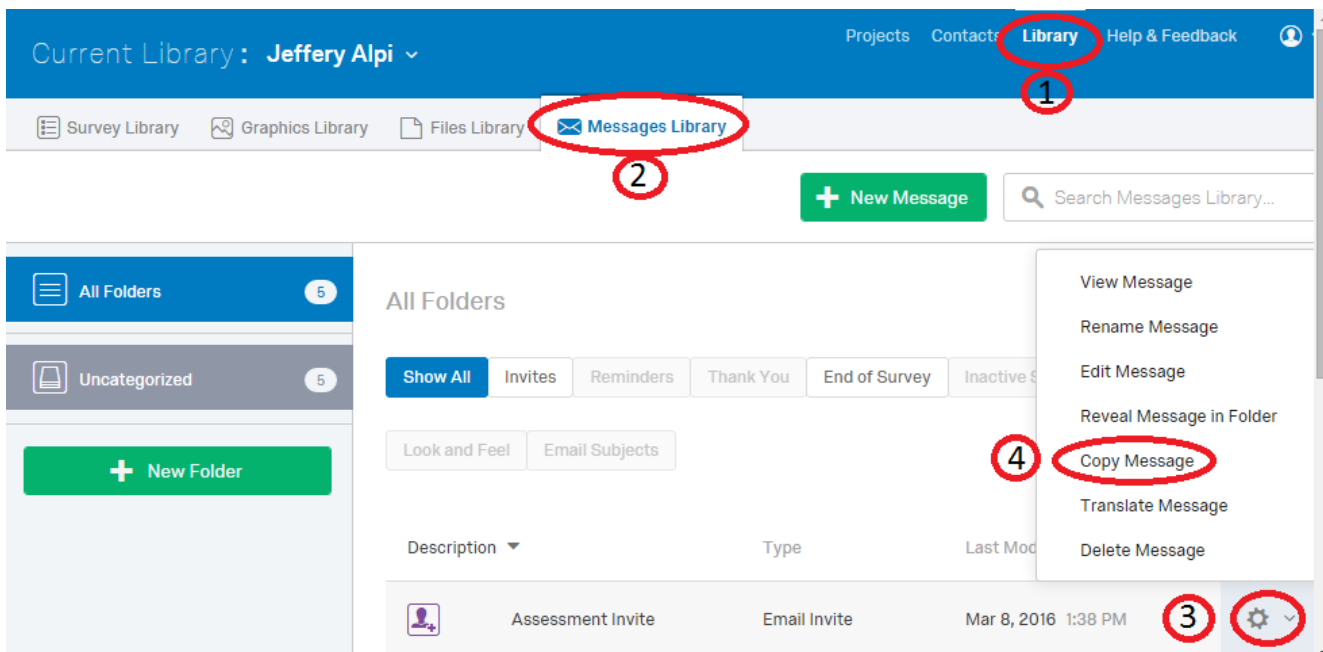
Current Library : Jeffery Alpi

Projects Contacts Library Help & Feedback

1

Survey Library Graphics Library Files Library Messages Library

2

New Message

Search Messages Library...

All Folders 5

Uncategorized 5

New Folder

All Folders

Show All Invites Reminders Thank You End of Survey Inactive S

Look and Feel Email Subjects

View Message
Rename Message
Edit Message
Reveal Message in Folder
Copy Message
Translate Message
Delete Message

4

Description Type Last Mod

Assessment Invite Email Invite Mar 8, 2016 1:38 PM

3